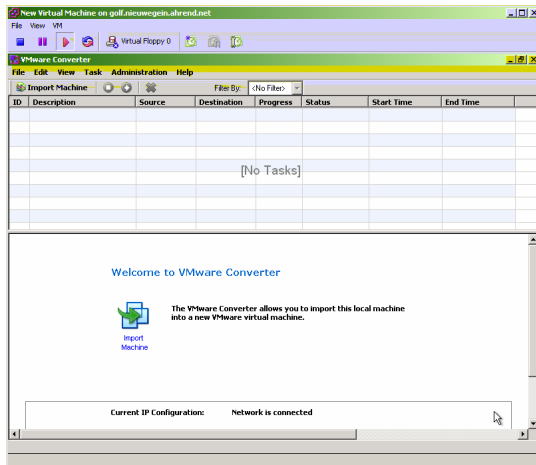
New Virtual Machine on golf.nieuwegein.ahrend.net

File View VM

Virtual Floppy 0

VMware Converter

File Edit View Task Administration Help

Import Machine

Filter By: <No Filter>

| ID | Description | Source | Destination | Progress | Status | Start Time | End Time |
|---|---|---|---|---|---|---|---|

[No Tasks]

Welcome to VMware Converter

Import Machine

The VMware Converter allows you to import this local machine into a new VMware virtual machine.

Current IP Configuration: Network is connected